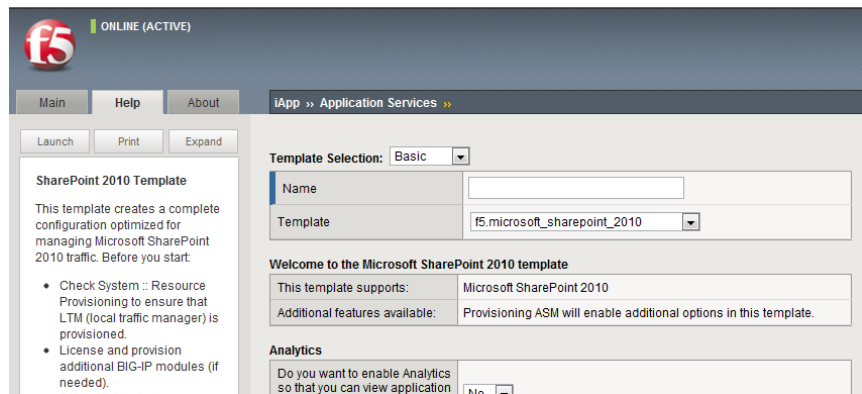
f5

ONLINE (ACTIVE)

Main | Help | About

iApp ›› Application Services ››

Launch | Print | Expand

SharePoint 2010 Template

This template creates a complete configuration optimized for managing Microsoft SharePoint 2010 traffic. Before you start:

- Check System :: Resource Provisioning to ensure that LTM (local traffic manager) is provisioned.
- License and provision additional BIG-IP modules (if needed).

Template Selection: Basic

| Name | |
|---|---|
| Template | f5.microsoft_sharepoint_2010 |

Welcome to the Microsoft SharePoint 2010 template

| This template supports: | Microsoft SharePoint 2010 |
|---|---|
| Additional features available: | Provisioning ASM will enable additional options in this template. |

Analytics

Do you want to enable Analytics so that you can view application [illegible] No